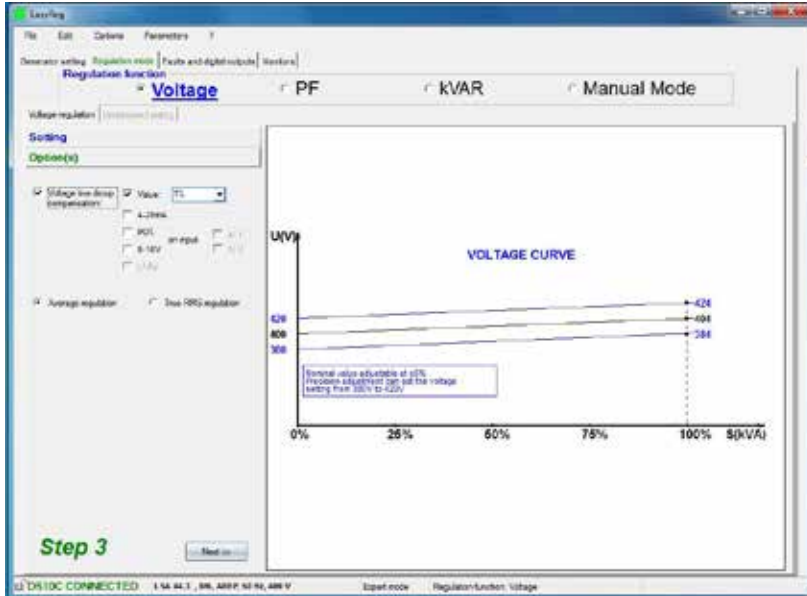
EasyReg

File Edit Options Parameters ?

Generator setting Regulation mode Faults and digital outputs Monitoring

Regulation function

Voltage PF kVAR Manual Mode

Voltage regulation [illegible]

Setting

Option(s)

Voltage line drop compensation: Value: 1%

4-20mA

POT.

0-10V on input

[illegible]

Average regulation True RMS regulation

U(V)

VOLTAGE CURVE

420

400

380

424

404

384

Nominal value adjustable at ±5%
Precision adjustment can set the voltage setting from 380V to 420V

0% 25% 50% 75% 100% S(kVA)

Step 3

Next >>

D510C CONNECTED 1.54 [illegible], 50, 400 V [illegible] Expert mode Regulation function: Voltage